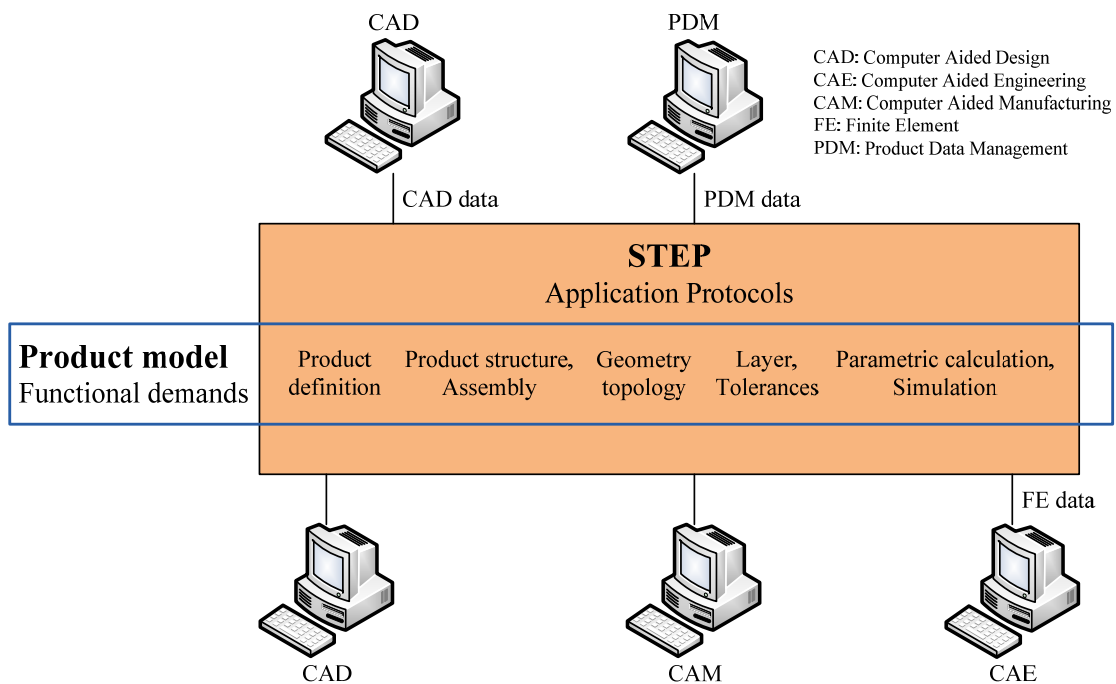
CAD

PDM

CAD: Computer Aided Design
CAE: Computer Aided Engineering
CAM: Computer Aided Manufacturing
FE: Finite Element
PDM: Product Data Management

CAD data

PDM data

**STEP**
Application Protocols

**Product model**
Functional demands

Product definition

Product structure, Assembly

Geometry topology

Layer, Tolerances

Parametric calculation, Simulation

FE data

CAD

CAM

CAE